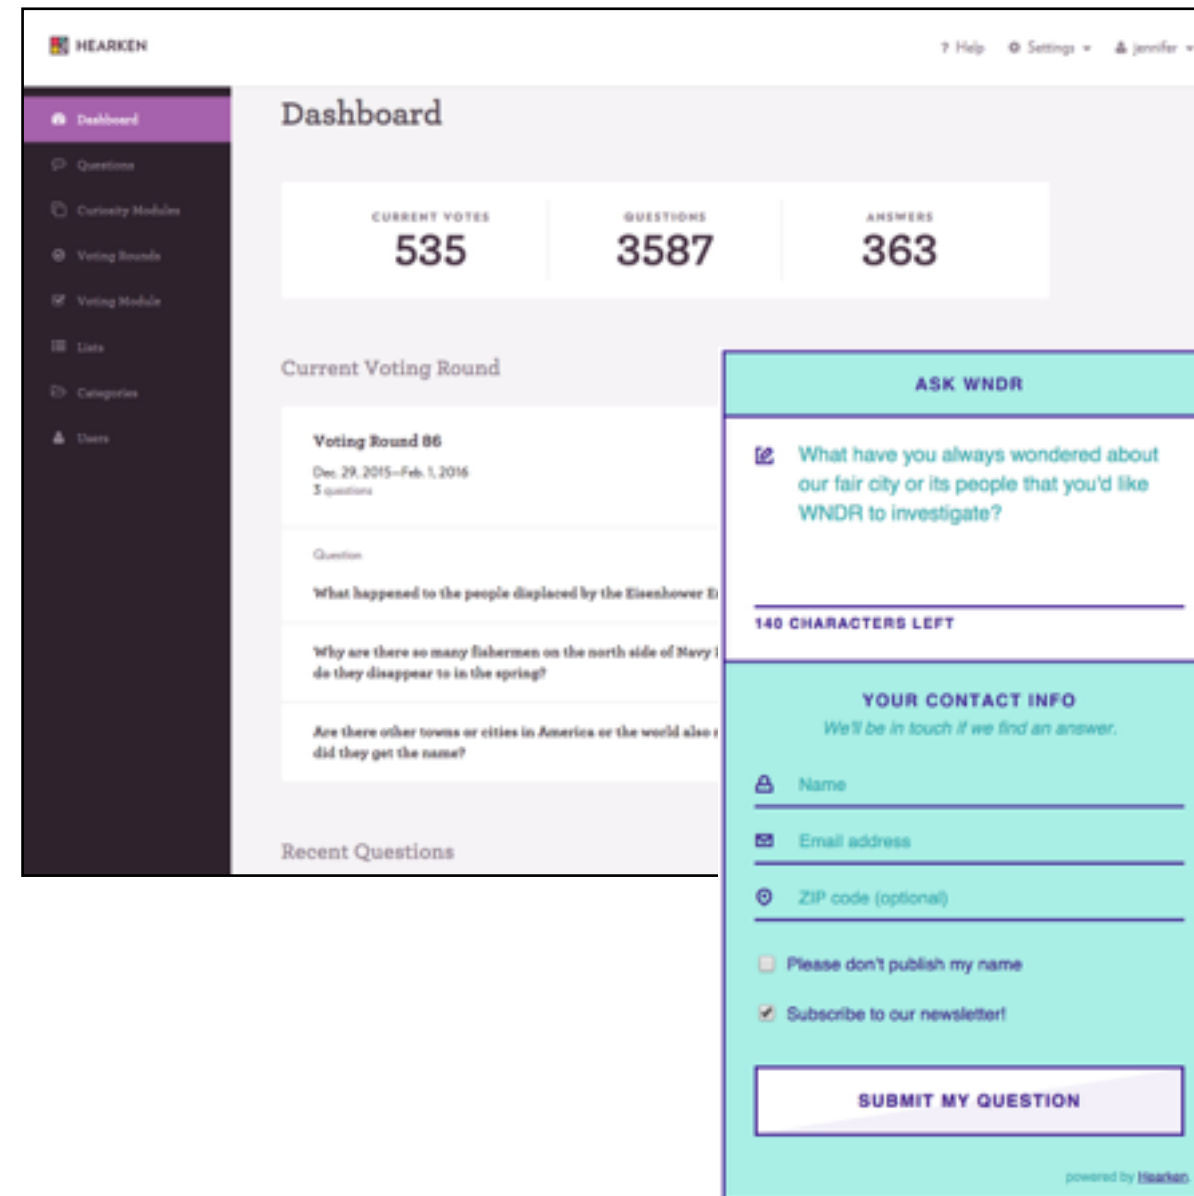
HEARKEN

? Help ⚙ Settings ▾ jennifer ▾

Dashboard
Questions
Curiosity Modules
Voting Rounds
Voting Module
Lists
Categories
Users

Dashboard

| CURRENT VOTES | QUESTIONS | ANSWERS |
|---|---|---|
| 535 | 3587 | 363 |

Current Voting Round

Voting Round 86
Dec. 29, 2015–Feb. 1, 2016
3 questions

Question

What happened to the people displaced by the Eisenhower E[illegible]

Why are there so many fishermen on the north side of Navy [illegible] do they disappear to in the spring?

Are there other towns or cities in America or the world also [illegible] did they get the name?

Recent Questions

ASK WNDR

What have you always wondered about our fair city or its people that you'd like WNDR to investigate?

140 CHARACTERS LEFT

YOUR CONTACT INFO
We'll be in touch if we find an answer.

Name
Email address
ZIP code (optional)

Please don't publish my name
Subscribe to our newsletter!

SUBMIT MY QUESTION

powered by Hearken